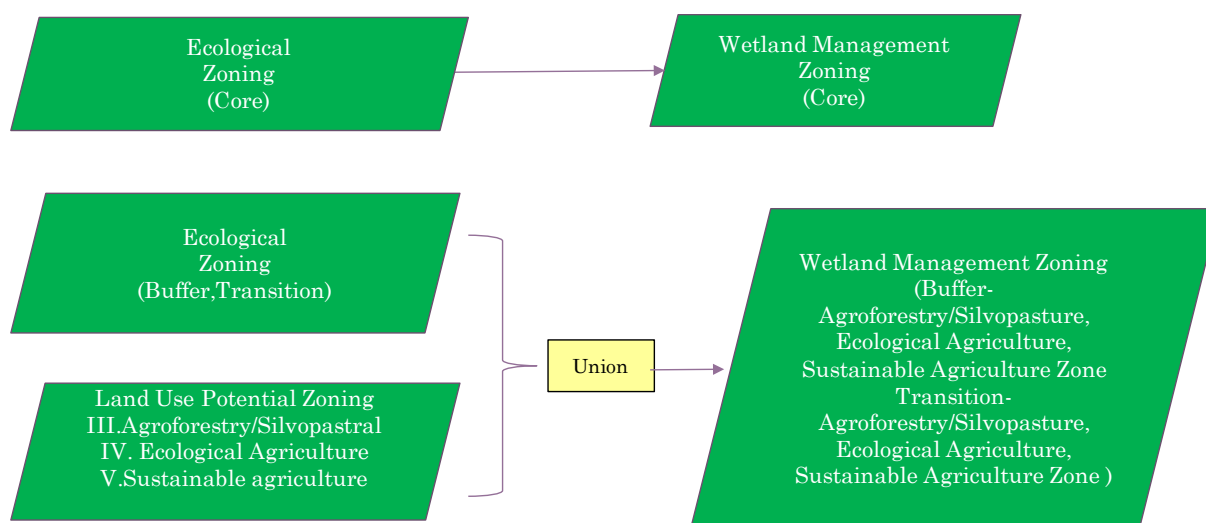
Ecological Zoning (Core)

Wetland Management Zoning (Core)

Ecological Zoning (Buffer,Transition)

Land Use Potential Zoning
III.Agroforestry/Silvopastral
IV. Ecological Agriculture
V.Sustainable agriculture

Union

Wetland Management Zoning
(Buffer-
Agroforestry/Silvopasture,
Ecological Agriculture,
Sustainable Agriculture Zone
Transition-
Agroforestry/Silvopasture,
Ecological Agriculture,
Sustainable Agriculture Zone )